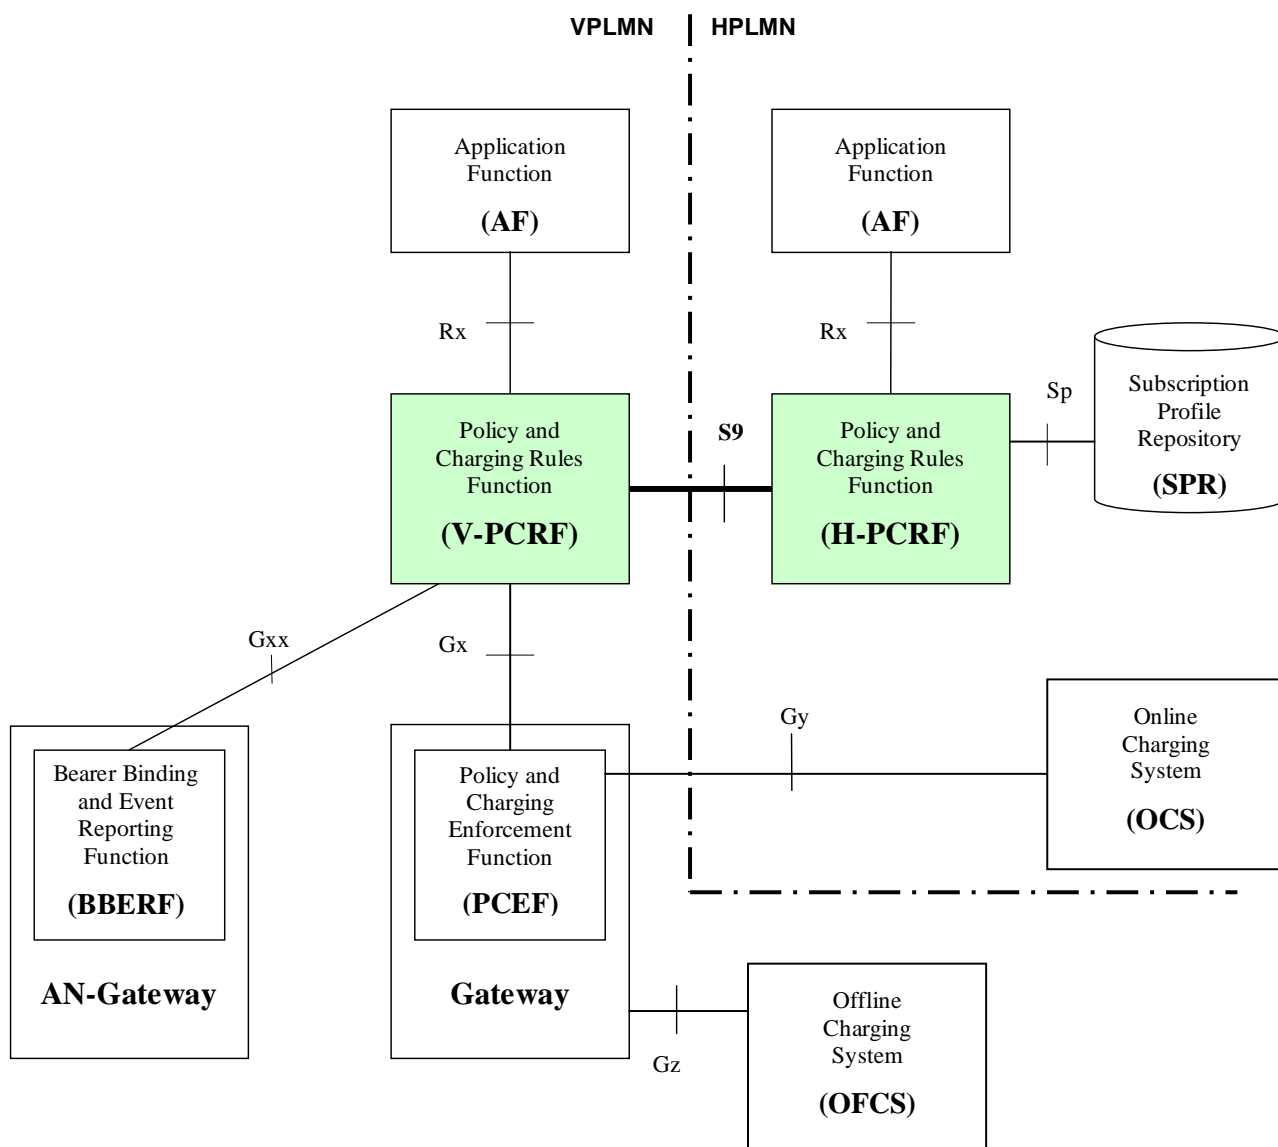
VPLMN HPLMN

Application Function (AF)

Application Function (AF)

Rx

Rx

Sp

Subscription Profile Repository (SPR)

Policy and Charging Rules Function (V-PCRF)

S9

Policy and Charging Rules Function (H-PCRF)

Gxx

Gx

Gy

Online Charging System (OCS)

Bearer Binding and Event Reporting Function (BBERF)

AN-Gateway

Policy and Charging Enforcement Function (PCEF)

Gateway

Gz

Offline Charging System (OFCS)